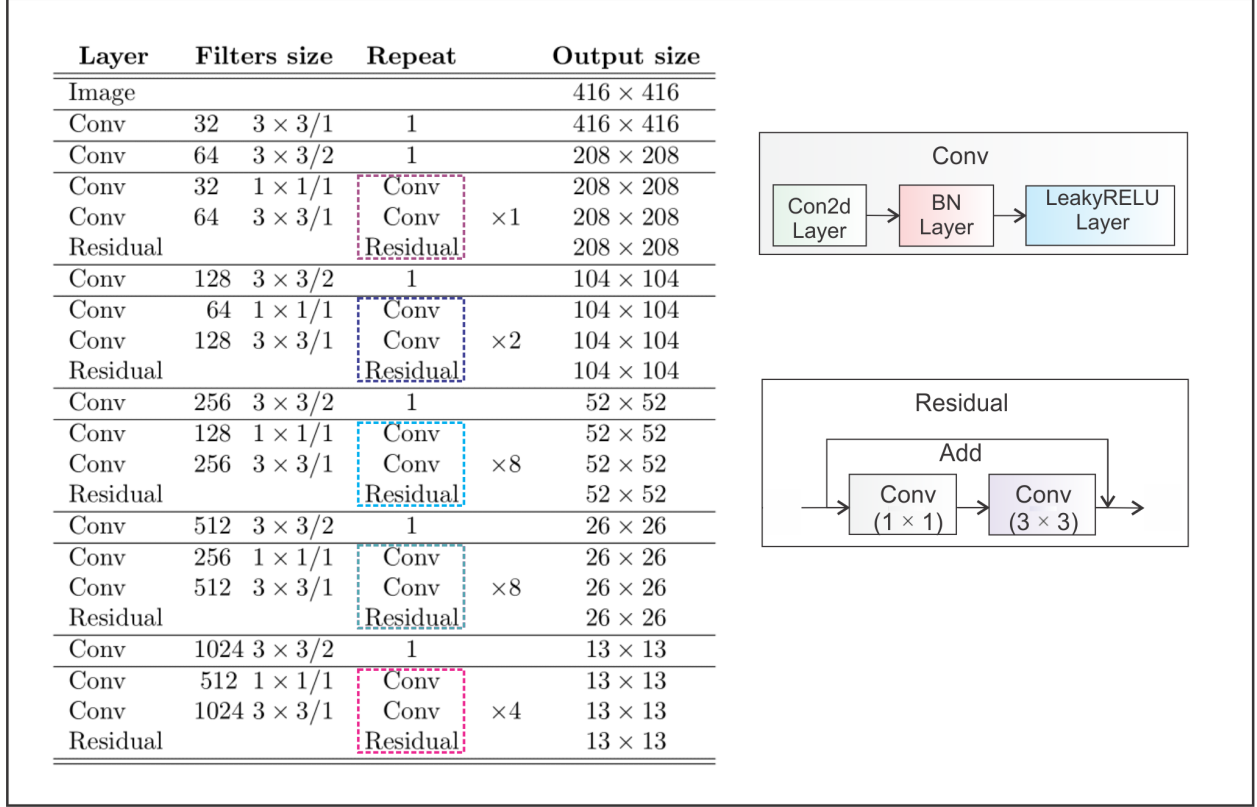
| Layer | Filters | size | Repeat | | Output size |
|---|---|---|---|---|---|
| Image | | | | | $416 \times 416$ |
| Conv | 32 | $3 \times 3/1$ | 1 | | $416 \times 416$ |
| Conv | 64 | $3 \times 3/2$ | 1 | | $208 \times 208$ |
| Conv | 32 | $1 \times 1/1$ | Conv | | $208 \times 208$ |
| Conv | 64 | $3 \times 3/1$ | Conv | $\times 1$ | $208 \times 208$ |
| Residual | | | Residual | | $208 \times 208$ |
| Conv | 128 | $3 \times 3/2$ | 1 | | $104 \times 104$ |
| Conv | 64 | $1 \times 1/1$ | Conv | | $104 \times 104$ |
| Conv | 128 | $3 \times 3/1$ | Conv | $\times 2$ | $104 \times 104$ |
| Residual | | | Residual | | $104 \times 104$ |
| Conv | 256 | $3 \times 3/2$ | 1 | | $52 \times 52$ |
| Conv | 128 | $1 \times 1/1$ | Conv | | $52 \times 52$ |
| Conv | 256 | $3 \times 3/1$ | Conv | $\times 8$ | $52 \times 52$ |
| Residual | | | Residual | | $52 \times 52$ |
| Conv | 512 | $3 \times 3/2$ | 1 | | $26 \times 26$ |
| Conv | 256 | $1 \times 1/1$ | Conv | | $26 \times 26$ |
| Conv | 512 | $3 \times 3/1$ | Conv | $\times 8$ | $26 \times 26$ |
| Residual | | | Residual | | $26 \times 26$ |
| Conv | 1024 | $3 \times 3/2$ | 1 | | $13 \times 13$ |
| Conv | 512 | $1 \times 1/1$ | Conv | | $13 \times 13$ |
| Conv | 1024 | $3 \times 3/1$ | Conv | $\times 4$ | $13 \times 13$ |
| Residual | | | Residual | | $13 \times 13$ |

Conv
Con2d Layer
BN Layer
LeakyRELU Layer

Residual
Add
Conv $(1 \times 1)$
Conv $(3 \times 3)$